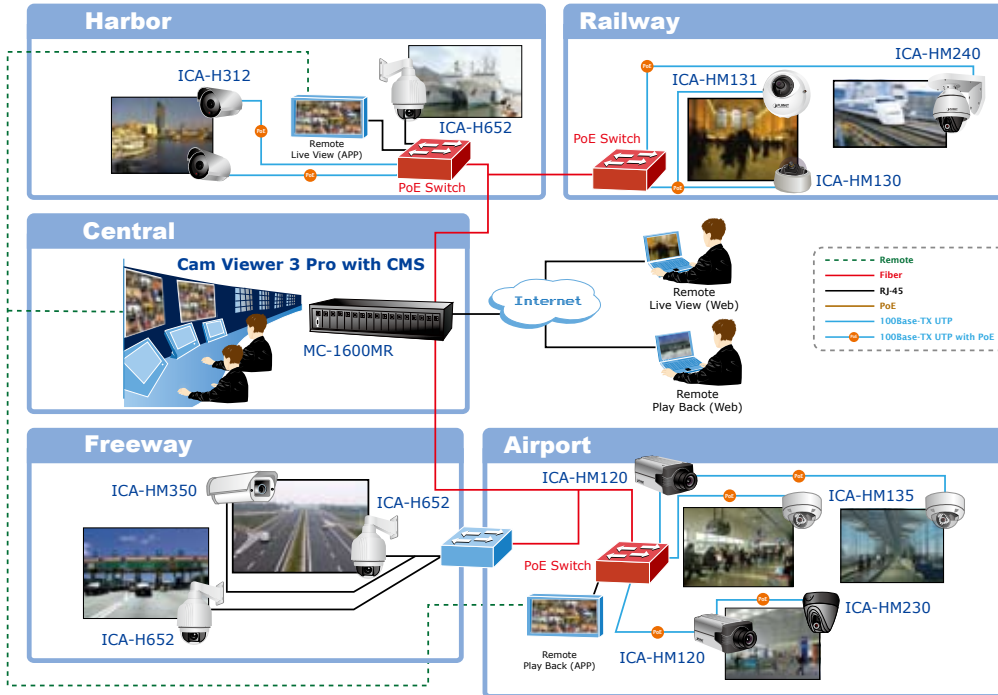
Harbor

ICA-H312

Remote
Live View (APP)

ICA-H652

PoE

PoE

PoE Switch

Railway

ICA-HM240

ICA-HM131

PoE

PoE Switch

PoE

ICA-HM130

Central

Cam Viewer 3 Pro with CMS

MC-1600MR

Internet

Remote
Live View (Web)

Remote
Play Back (Web)

Remote
Fiber
RJ-45
PoE
100Base-TX UTP
100Base-TX UTP with PoE

Freeway

ICA-HM350

ICA-H652

ICA-H652

Airport

ICA-HM120

PoE

PoE

ICA-HM135

PoE Switch

Remote
Play Back (APP)

PoE

ICA-HM230

PoE

ICA-HM120